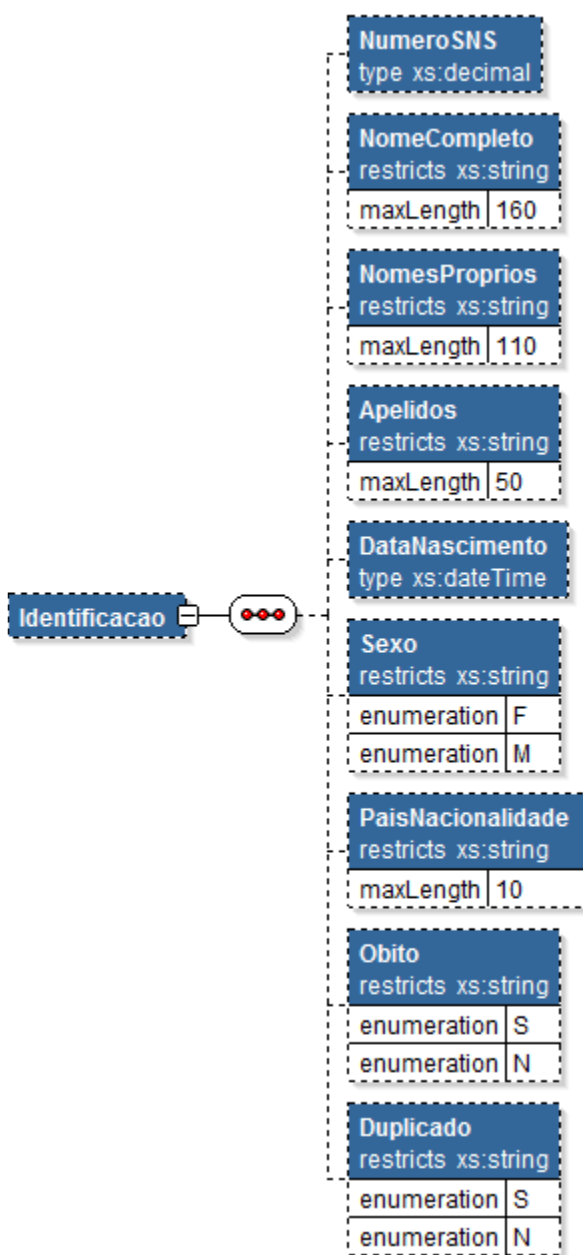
Identificacao

NumeroSNS
type xs:decimal

NomeCompleto
restricts xs:string

| maxLength | 160 |
|---|---|

NomesProprios
restricts xs:string

| maxLength | 110 |
|---|---|

Apelidos
restricts xs:string

| maxLength | 50 |
|---|---|

DataNascimento
type xs:dateTime

Sexo
restricts xs:string

| enumeration | F |
|---|---|
| enumeration | M |

PaisNacionalidade
restricts xs:string

| maxLength | 10 |
|---|---|

Obito
restricts xs:string

| enumeration | S |
|---|---|
| enumeration | N |

Duplicado
restricts xs:string

| enumeration | S |
|---|---|
| enumeration | N |